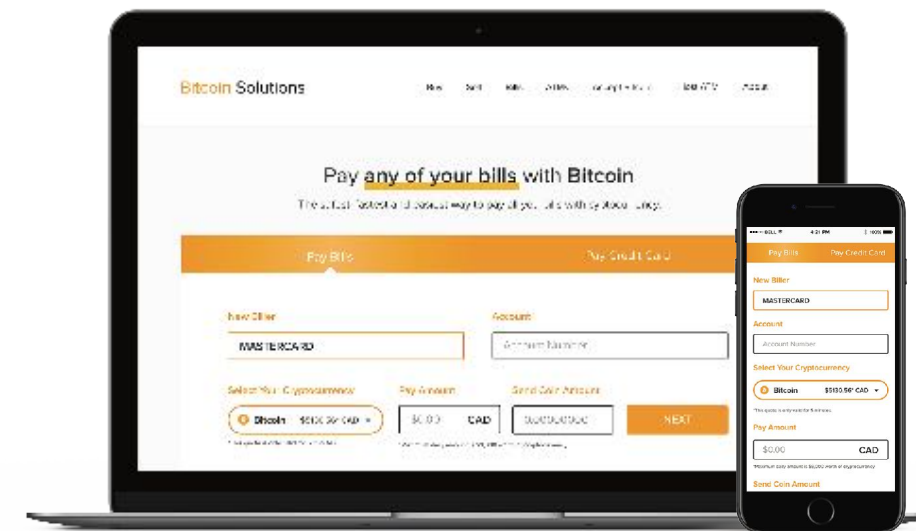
Bitcoin Solutions

Buy Sell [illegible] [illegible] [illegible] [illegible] About

Pay any of your bills with Bitcoin

The safest, fastest and easiest way to pay all your bills with cryptocurrency.

Pay Bills

Pay Credit Card

New Biller

MASTERCARD

Account

Account Number

Select Your Cryptocurrency

Bitcoin $6130.56* CAD

Pay Amount

$0.00 CAD

Send Coin Amount

0.00000000

NEXT

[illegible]

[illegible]

BELL 4:21 PM 100%

Pay Bills

Pay Credit Card

New Biller

MASTERCARD

Account

Account Number

Select Your Cryptocurrency

Bitcoin $6130.56* CAD

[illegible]

Pay Amount

$0.00 CAD

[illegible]

Send Coin Amount